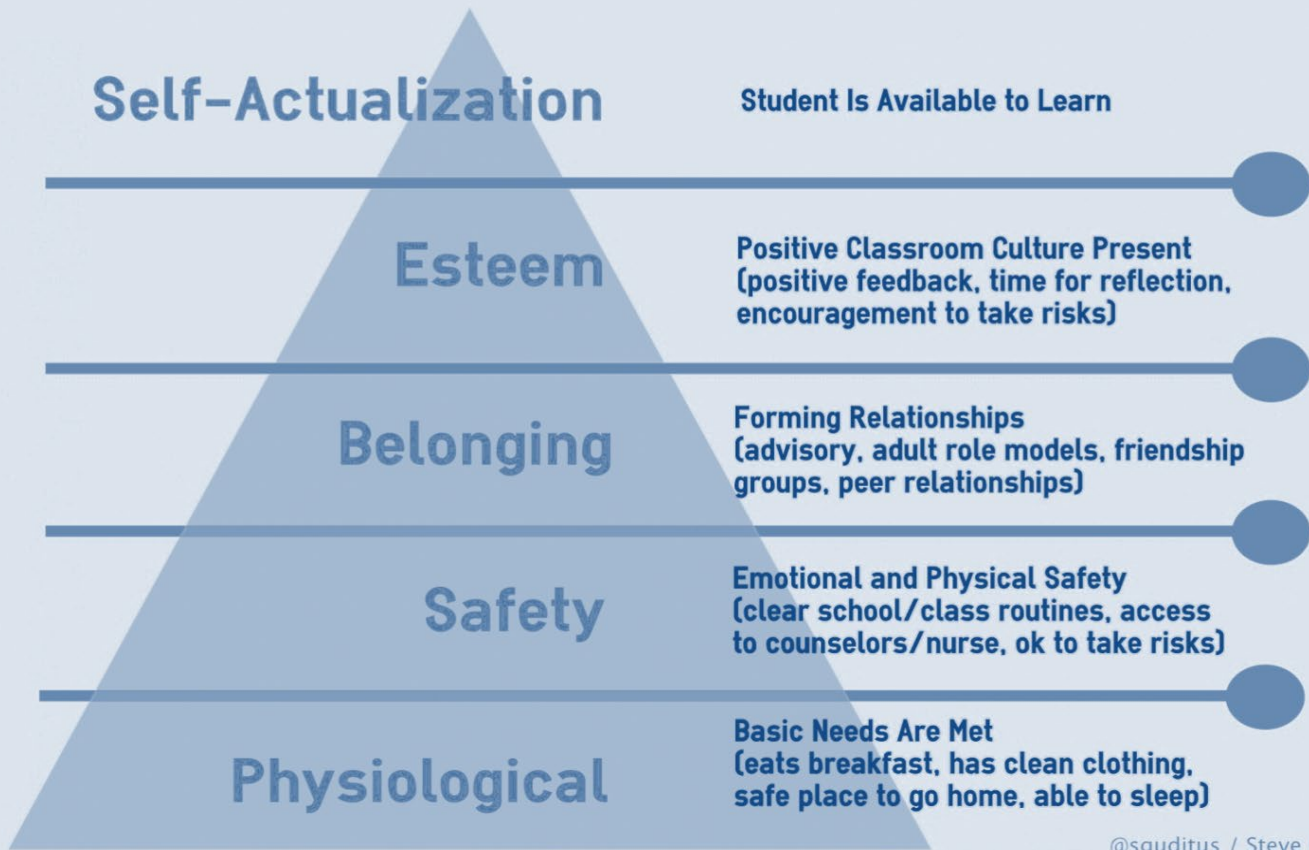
Self-Actualization

Student Is Available to Learn

Esteem

Positive Classroom Culture Present (positive feedback, time for reflection, encouragement to take risks)

Belonging

Forming Relationships (advisory, adult role models, friendship groups, peer relationships)

Safety

Emotional and Physical Safety (clear school/class routines, access to counselors/nurse, ok to take risks)

Physiological

Basic Needs Are Met (eats breakfast, has clean clothing, safe place to go home, able to sleep)

@sauditus / Steve